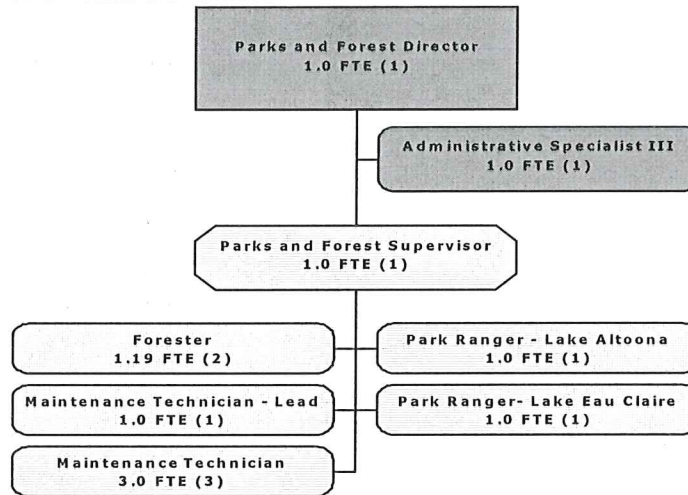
Parks and Forest Director
1.0 FTE (1)

Administrative Specialist III
1.0 FTE (1)

Parks and Forest Supervisor
1.0 FTE (1)

Forester
1.19 FTE (2)

Park Ranger - Lake Altoona
1.0 FTE (1)

Maintenance Technician - Lead
1.0 FTE (1)

Park Ranger- Lake Eau Claire
1.0 FTE (1)

Maintenance Technician
3.0 FTE (3)